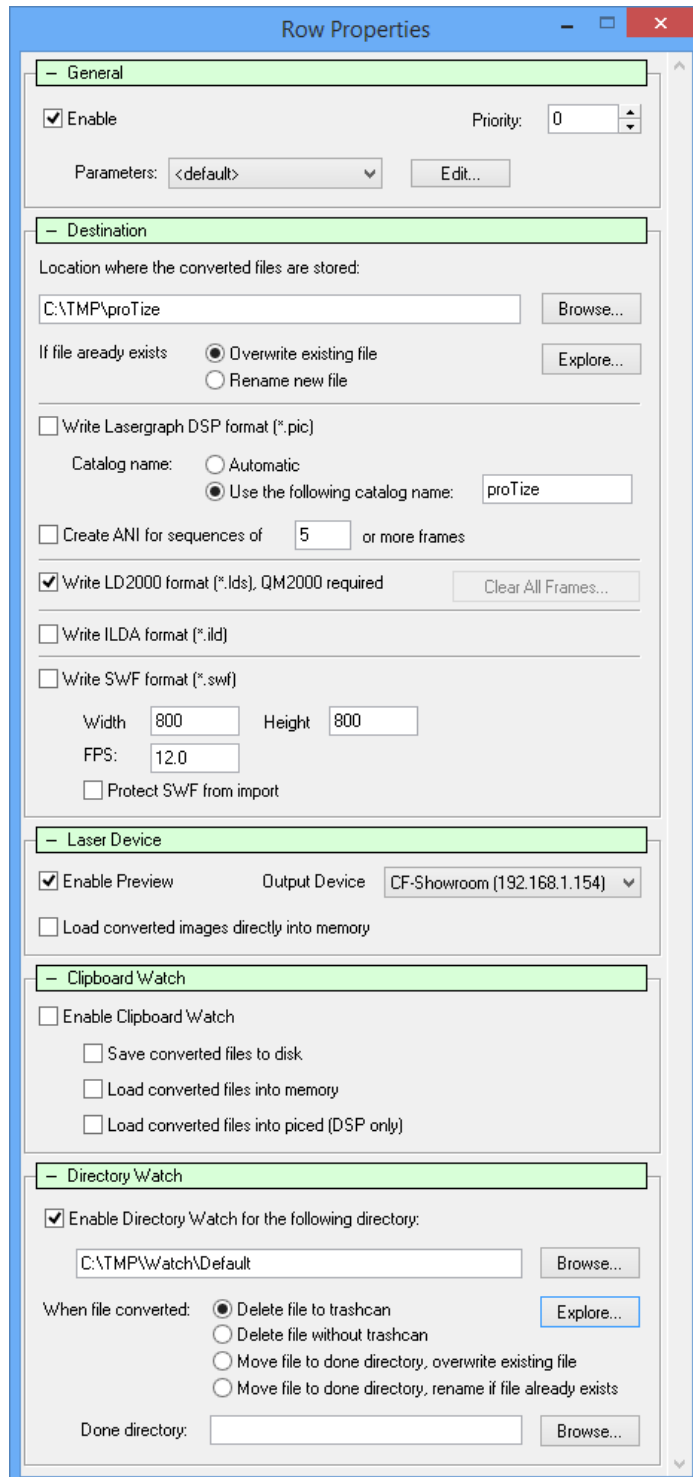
Row Properties

– General

Enable

Priority: 0

Parameters: <default>

Edit...

– Destination

Location where the converted files are stored:

C:\TMP\proTize

Browse...

If file aready exists

Overwrite existing file

Rename new file

Explore...

Write Lasergraph DSP format (*.pic)

Catalog name:

Automatic

Use the following catalog name:

proTize

Create ANI for sequences of 5 or more frames

Write LD2000 format (*.lds), QM2000 required

Clear All Frames...

Write ILDA format (*.ild)

Write SWF format (*.swf)

Width 800 Height 800

FPS: 12.0

Protect SWF from import

– Laser Device

Enable Preview

Output Device CF-Showroom (192.168.1.154)

Load converted images directly into memory

– Clipboard Watch

Enable Clipboard Watch

Save converted files to disk

Load converted files into memory

Load converted files into piced (DSP only)

– Directory Watch

Enable Directory Watch for the following directory:

C:\TMP\Watch\Default

Browse...

When file converted:

Delete file to trashcan

Delete file without trashcan

Move file to done directory, overwrite existing file

Move file to done directory, rename if file already exists

Explore...

Done directory:

Browse...